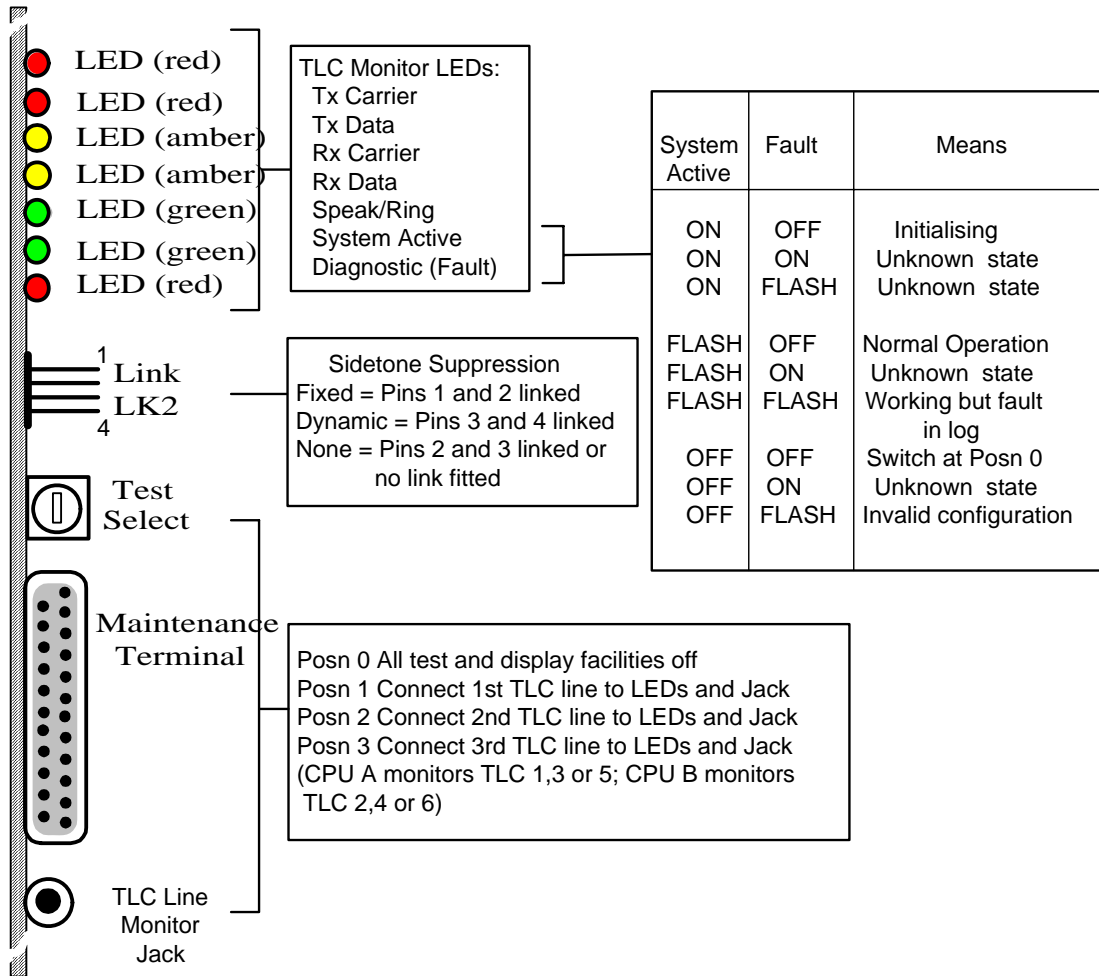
LED (red)
LED (red)
LED (amber)
LED (amber)
LED (green)
LED (green)
LED (red)

TLC Monitor LEDs:
Tx Carrier
Tx Data
Rx Carrier
Rx Data
Speak/Ring
System Active
Diagnostic (Fault)

| System Active | Fault | Means |
|---|---|---|
| ON | OFF | Initialising |
| ON | ON | Unknown state |
| ON | FLASH | Unknown state |
| FLASH | OFF | Normal Operation |
| FLASH | ON | Unknown state |
| FLASH | FLASH | Working but fault in log |
| OFF | OFF | Switch at Posn 0 |
| OFF | ON | Unknown state |
| OFF | FLASH | Invalid configuration |

1
Link
LK2
4

Sidetone Suppression
Fixed = Pins 1 and 2 linked
Dynamic = Pins 3 and 4 linked
None = Pins 2 and 3 linked or no link fitted

Test Select

Maintenance Terminal

Posn 0 All test and display facilities off
Posn 1 Connect 1st TLC line to LEDs and Jack
Posn 2 Connect 2nd TLC line to LEDs and Jack
Posn 3 Connect 3rd TLC line to LEDs and Jack
(CPU A monitors TLC 1,3 or 5; CPU B monitors TLC 2,4 or 6)

TLC Line Monitor Jack